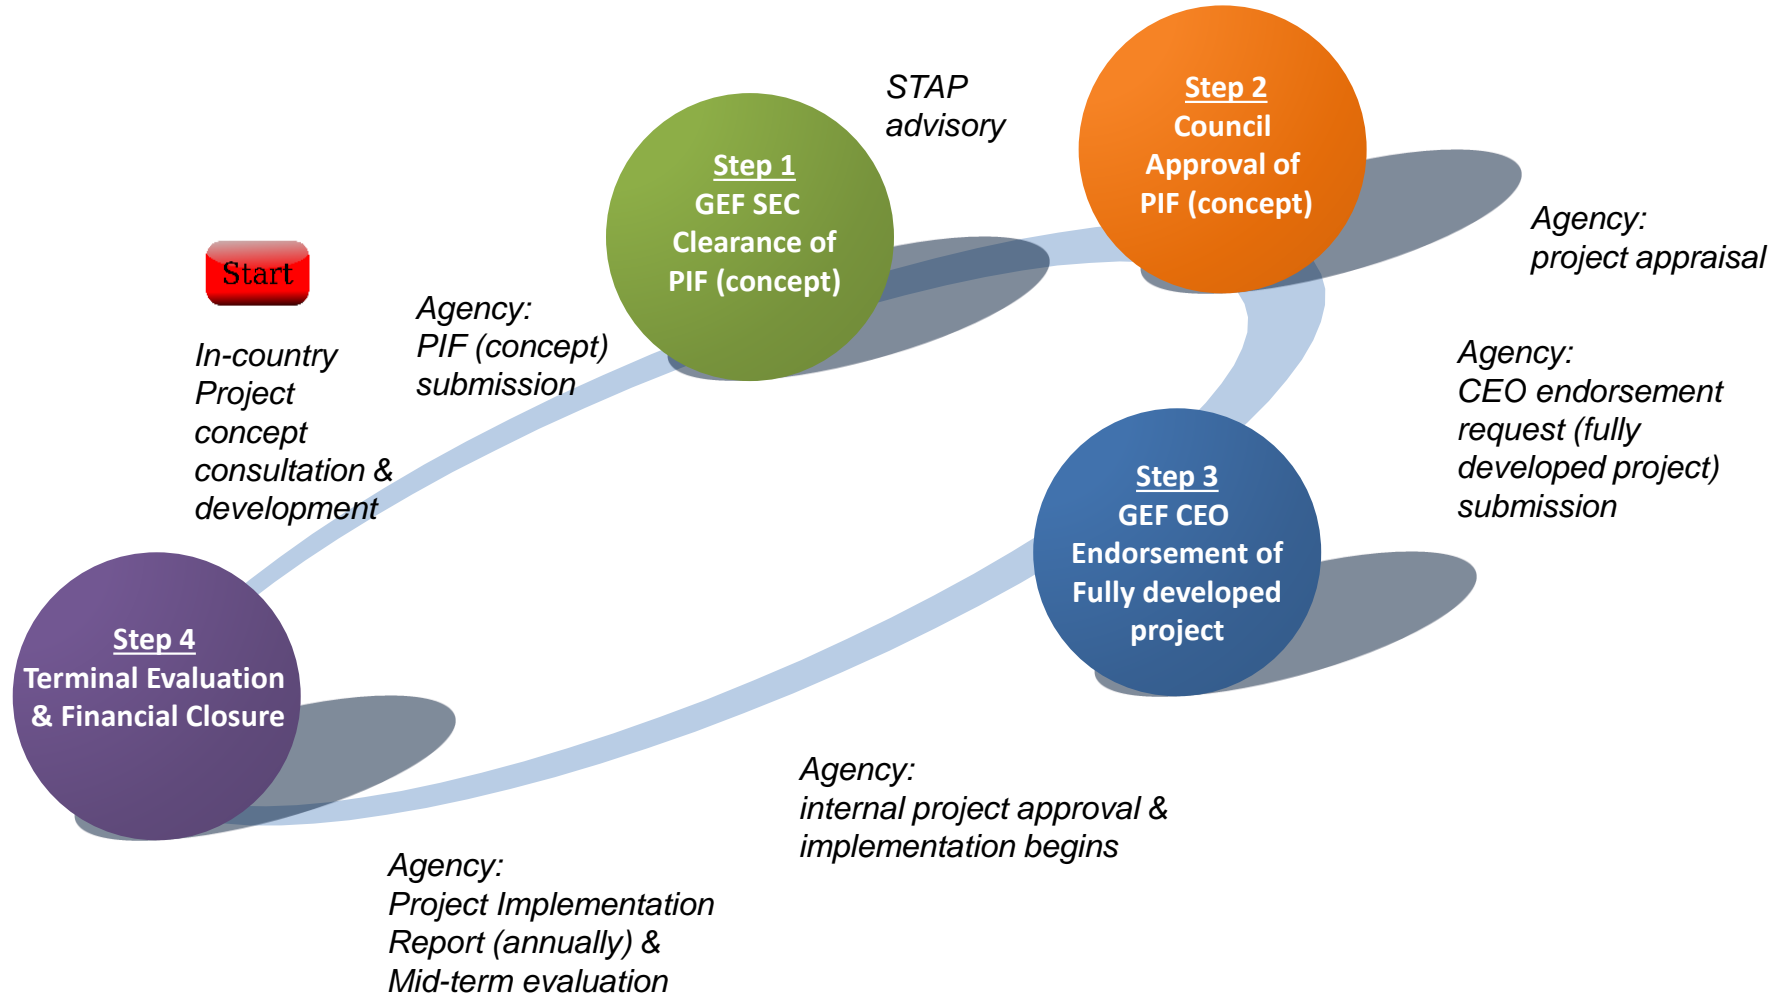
Start

In-country Project concept consultation & development

Agency:
PIF (concept) submission

Step 1
GEF SEC Clearance of PIF (concept)

STAP advisory

Step 2
Council Approval of PIF (concept)

Agency:
project appraisal

Agency:
CEO endorsement request (fully developed project) submission

Step 3
GEF CEO Endorsement of Fully developed project

Agency:
internal project approval & implementation begins

Step 4
Terminal Evaluation & Financial Closure

Agency:
Project Implementation Report (annually) & Mid-term evaluation